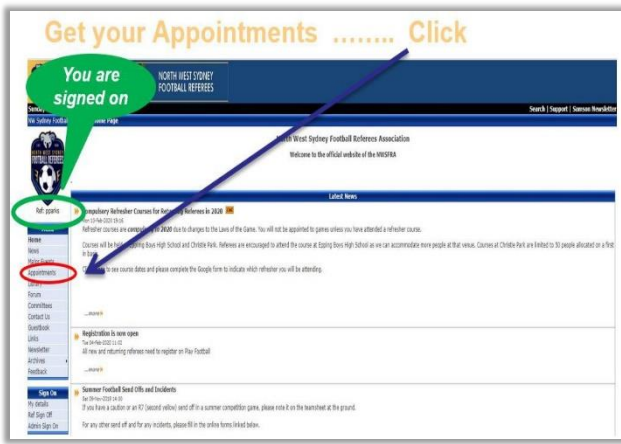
Get your Appointments …….. Click

You are signed on

NORTH WEST SYDNEY FOOTBALL REFEREES

Sunday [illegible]

NW Sydney Footbal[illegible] Home Page

Search | Support | Sunson Newsletter

North West Sydney Football Referees Association

Welcome to the official website of the NWSFRA

Ref: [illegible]

Home
News
Major Events
Appointments
Library
Forum
Committees
Contact Us
Guestbook
Links
Newsletter
Archives
Feedback

Sign On
My details
Ref Sign Off
Admin Sign On

Latest News

Compulsory Refresher Courses for Returning Referees in 2020

Mon 10-Feb-2020 19:16

Refresher courses are compulsory in 2020 due to changes to the Laws of the Game. You will not be appointed to games unless you have attended a refresher course.

Courses will be held at Epping Boys High School and Christie Park. Referees are encouraged to attend the course at Epping Boys High School as we can accommodate more people at that venue. Courses at Christie Park are limited to 50 people allocated on a first in basis.

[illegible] to see course dates and please complete the Google form to indicate which refresher you will be attending.

...more

Registration is now open

Tue 04-Feb-2020 11:01

All new and returning referees need to register on Play Football

...more

Summer Football Send Offs and Incidents

Sat 09-Nov-2019 14:00

If you have a caution or an R7 (second yellow) send off in a summer competition game, please note it on the teamsheet at the ground.

For any other send off and for any incidents, please fill in the online forms linked below.